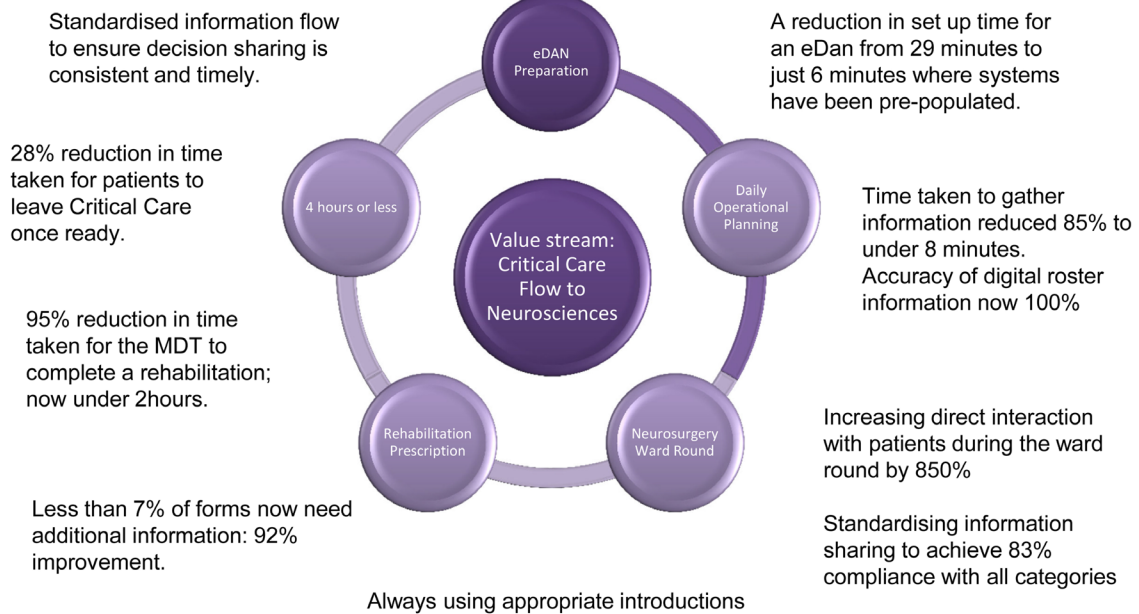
Standardised information flow to ensure decision sharing is consistent and timely.

eDAN Preparation

A reduction in set up time for an eDan from 29 minutes to just 6 minutes where systems have been pre-populated.

28% reduction in time taken for patients to leave Critical Care once ready.

4 hours or less

Value stream: Critical Care Flow to Neurosciences

Daily Operational Planning

Time taken to gather information reduced 85% to under 8 minutes. Accuracy of digital roster information now 100%

95% reduction in time taken for the MDT to complete a rehabilitation; now under 2hours.

Rehabilitation Prescription

Neurosurgery Ward Round

Increasing direct interaction with patients during the ward round by 850%

Less than 7% of forms now need additional information: 92% improvement.

Standardising information sharing to achieve 83% compliance with all categories

Always using appropriate introductions